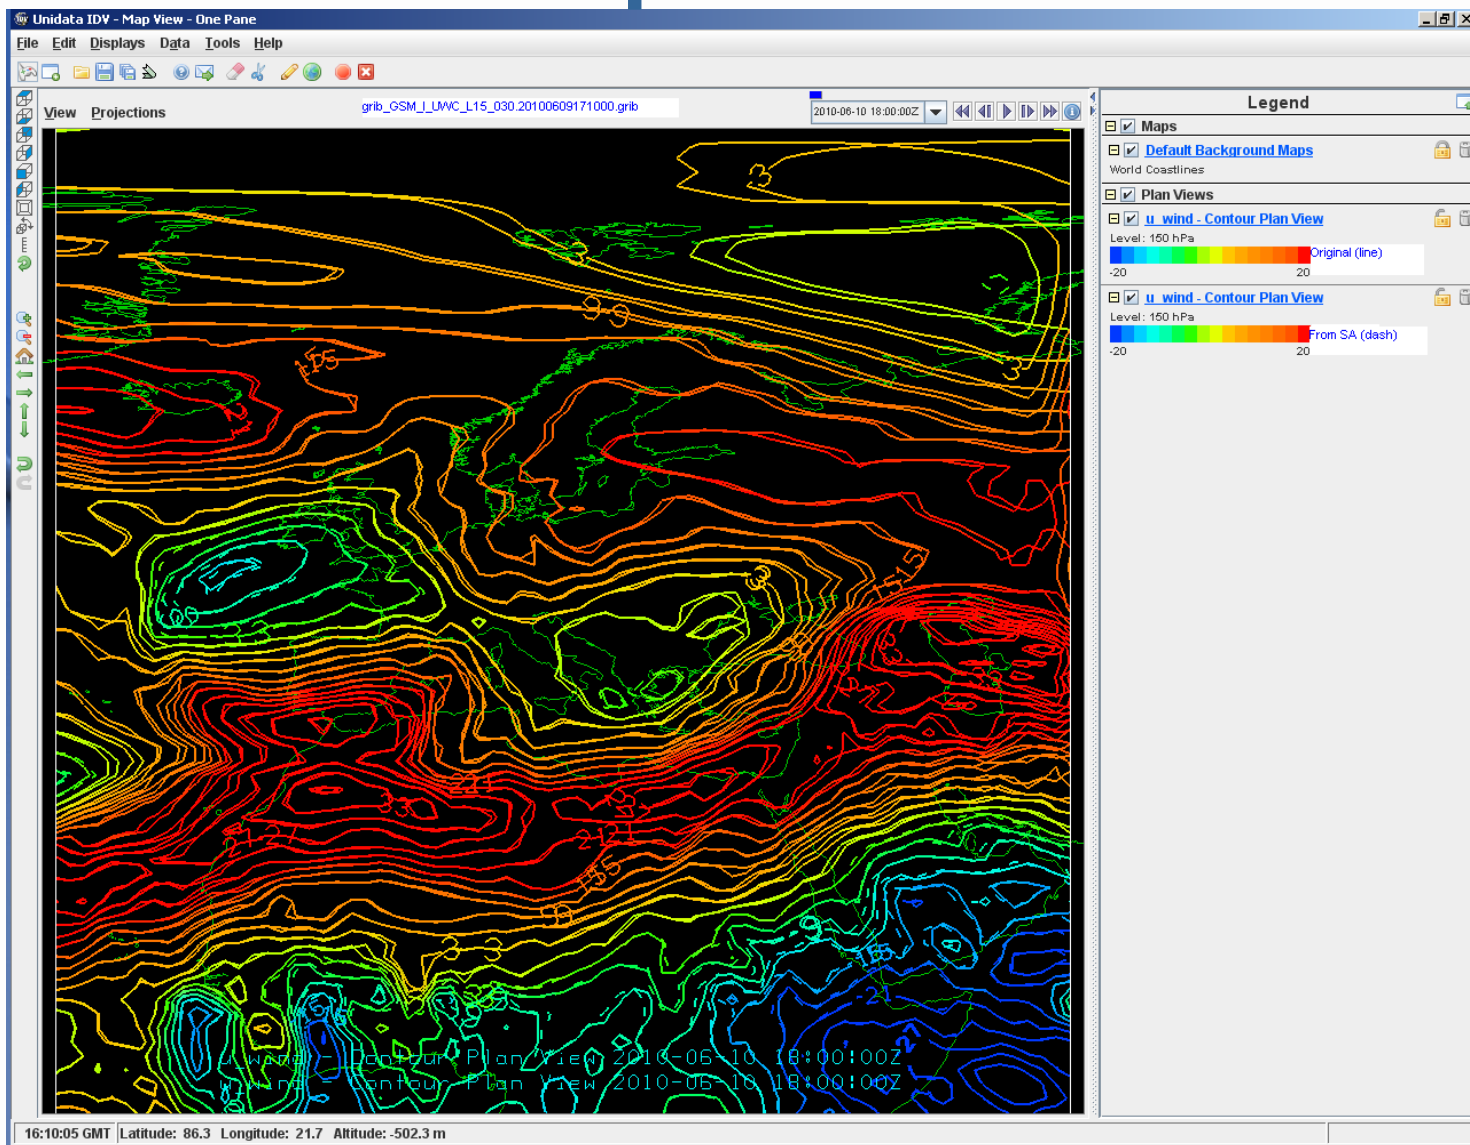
Unidata IDV - Map View - One Pane

File Edit Displays Data Tools Help

View Projections

grib_GSM_I_UWC_L15_030.20100609171000.grib

2010-06-10 18:00:00Z

Legend

Maps

Default Background Maps

World Coastlines

Plan Views

u_wind - Contour Plan View

Level: 150 hPa

Original (line)

-20 20

u_wind - Contour Plan View

Level: 150 hPa

From SA (dash)

-20 20

3

9 9

15

3

3

15

33

15

21

33

21

27

15

21

15

15

9

3 3

9

15

21

u_wind - Contour Plan View 2010-06-10 18:00:00Z

u_wind - Contour Plan View 2010-06-10 18:00:00Z

16:10:05 GMT Latitude: 86.3 Longitude: 21.7 Altitude: -502.3 m